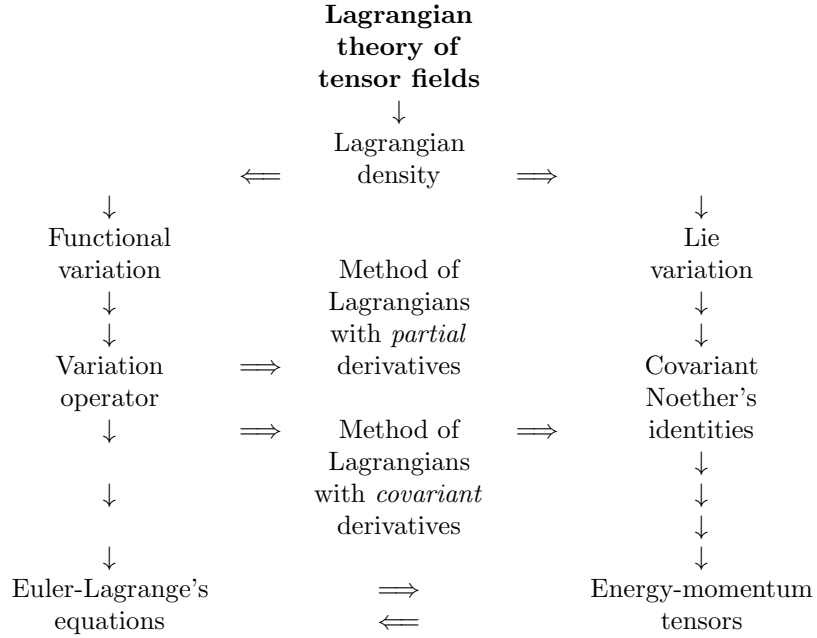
**Lagrangian theory of tensor fields**

$\downarrow$

$\Longleftarrow$ Lagrangian density $\Longrightarrow$

$\downarrow$ $\downarrow$

Functional variation

Method of Lagrangians with *partial* derivatives

Lie variation

$\downarrow$ $\downarrow$

$\downarrow$ $\downarrow$

Variation operator $\Longrightarrow$ $\Longrightarrow$

Covariant Noether's identities

$\downarrow$ $\Longrightarrow$ Method of Lagrangians with *covariant* derivatives $\Longrightarrow$

$\downarrow$ $\downarrow$

$\downarrow$ $\downarrow$

$\downarrow$ $\downarrow$

Euler-Lagrange's equations $\Longrightarrow$ $\Longleftarrow$ Energy-momentum tensors